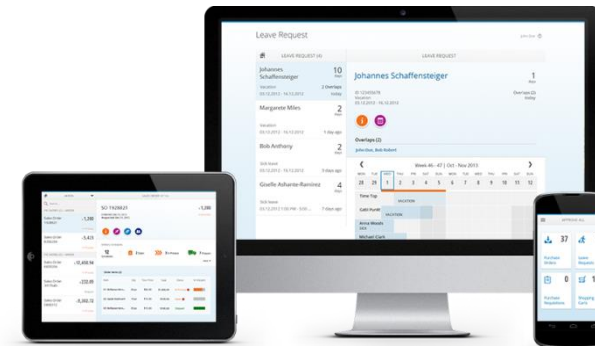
Leave Request

LEAVE REQUEST (4)

LEAVE REQUEST

Johannes Schaffensteiger
10 days
Vacation
2 Overlaps
05.12.2013 - 16.12.2013
today

Margarete Miles
2 days
Vacation
05.12.2013 - 16.12.2013
5 days ago

Bob Anthony
2 days
Sick leave
05.12.2013 - 16.12.2013

Giselle Asharie-Ramirez
4 days
Sick leave
05.12.2013
7 days ago

Johannes Schaffensteiger
1 days
Vacation
Overlaps (2)

Overlaps (2)
John Doe, Bob Robert

Week 46 - 47 | Oct - Nov 2013

28 29 1 2 3 4 5 6 7 8 9 10 11 12

Time Trip
VACATION
Anna Woods
Michael Clark

SO 1928831
-1,200
-1,200
-3,415
-10,458.94
-222.05

12
3 days
Pending
7 days

APPROVE ALL
37
Purchase Orders
Leave Requests
8
Purchase Requisitions
Shopping Carts